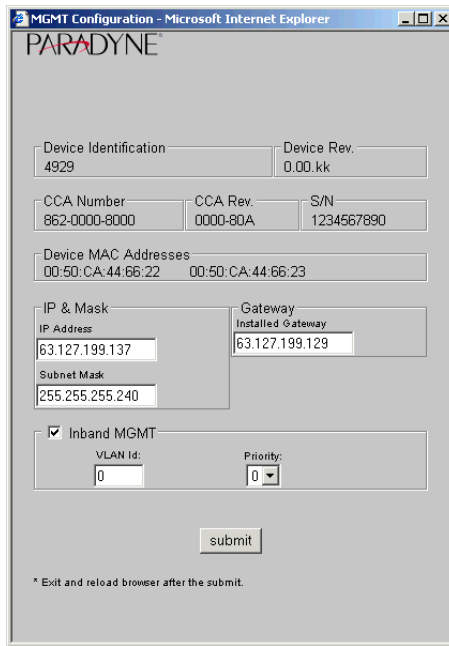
MGMT Configuration - Microsoft Internet Explorer

PARADYNE

Device Identification
4929

Device Rev.
0.00.kk

CCA Number
862-0000-8000

CCA Rev.
0000-80A

S/N
1234567890

Device MAC Addresses
00:50:CA:44:66:22 00:50:CA:44:66:23

IP & Mask
IP Address
63.127.199.137
Subnet Mask
255.255.255.240

Gateway
Installed Gateway
63.127.199.129

Inband MGMT
VLAN Id:
0
Priority:
0

submit

* Exit and reload browser after the submit.